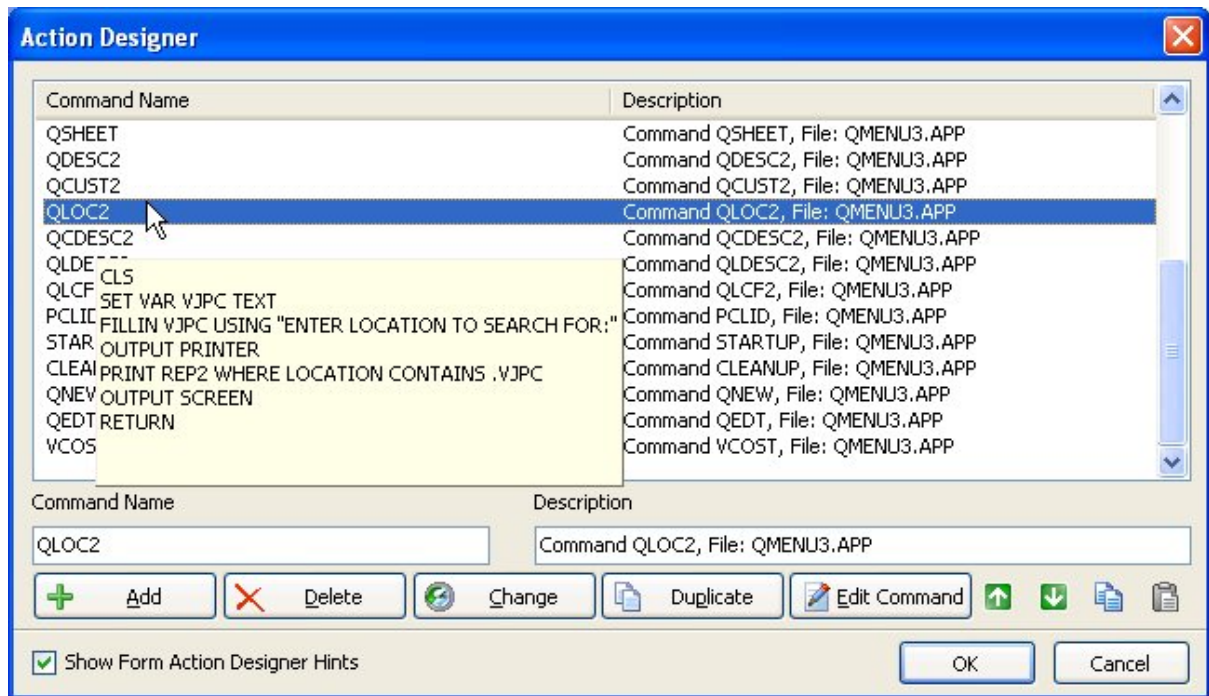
Action Designer

| Command Name | Description |
|---|---|
| QSHEET | Command QSHEET, File: QMENU3.APP |
| QDESC2 | Command QDESC2, File: QMENU3.APP |
| QCUST2 | Command QCUST2, File: QMENU3.APP |
| QLOC2 | Command QLOC2, File: QMENU3.APP |
| QCDESC2 | Command QCDESC2, File: QMENU3.APP |
| QLDE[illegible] | Command QLDESC2, File: QMENU3.APP |
| QLCF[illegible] | Command QLCF2, File: QMENU3.APP |
| PCLID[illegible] | Command PCLID, File: QMENU3.APP |
| STAR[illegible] | Command STARTUP, File: QMENU3.APP |
| CLEA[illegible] | Command CLEANUP, File: QMENU3.APP |
| QNEV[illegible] | Command QNEW, File: QMENU3.APP |
| QEDT | Command QEDT, File: QMENU3.APP |
| VCOS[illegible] | Command VCOST, File: QMENU3.APP |

CLS
SET VAR VJPC TEXT
FILLIN VJPC USING "ENTER LOCATION TO SEARCH FOR:"
OUTPUT PRINTER
PRINT REP2 WHERE LOCATION CONTAINS .VJPC
OUTPUT SCREEN
RETURN

Command Name
QLOC2
Description
Command QLOC2, File: QMENU3.APP

Add
Delete
Change
Duplicate
Edit Command

Show Form Action Designer Hints
OK
Cancel